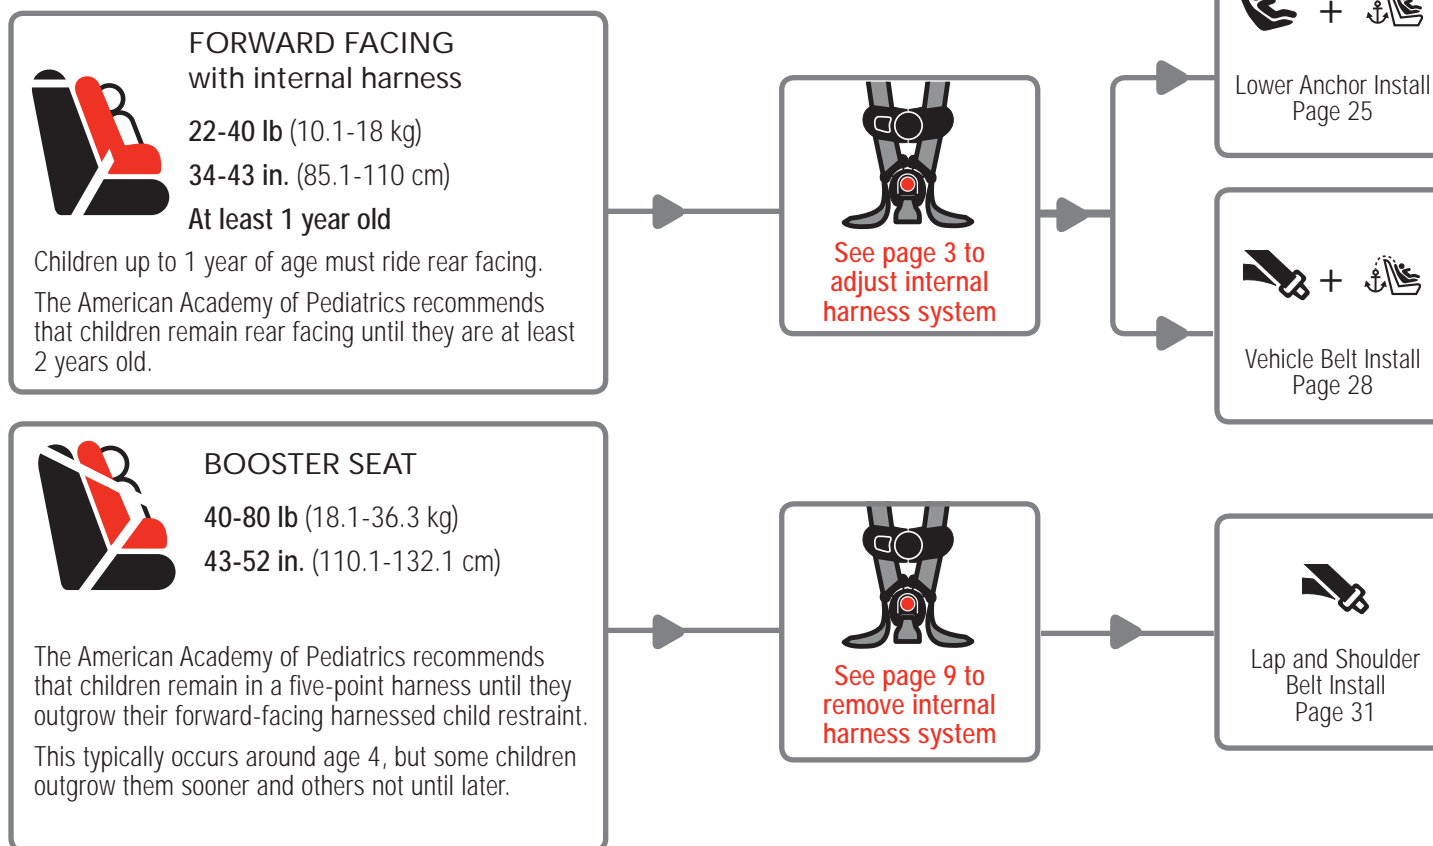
FORWARD FACING
with internal harness

22-40 lb (10.1-18 kg)

34-43 in. (85.1-110 cm)

At least 1 year old

Children up to 1 year of age must ride rear facing.

The American Academy of Pediatrics recommends that children remain rear facing until they are at least 2 years old.

See page 3 to adjust internal harness system

+

Lower Anchor Install
Page 25

+

Vehicle Belt Install
Page 28

BOOSTER SEAT

40-80 lb (18.1-36.3 kg)

43-52 in. (110.1-132.1 cm)

The American Academy of Pediatrics recommends that children remain in a five-point harness until they outgrow their forward-facing harnessed child restraint.

This typically occurs around age 4, but some children outgrow them sooner and others not until later.

See page 9 to remove internal harness system

Lap and Shoulder
Belt Install
Page 31